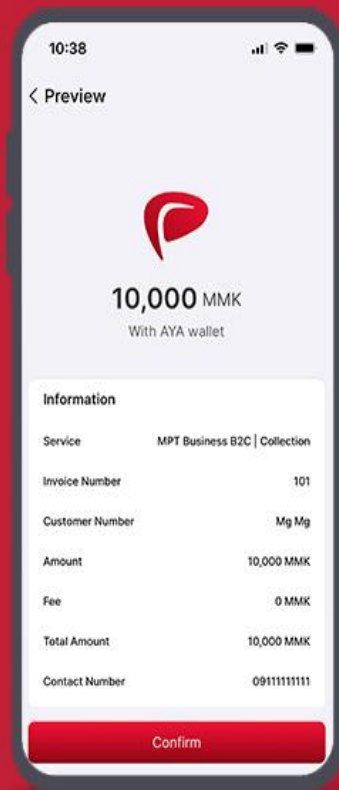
10:38

< Preview

10,000 MMK
With AYA wallet

Information

| Service | MPT Business B2C \| Collection |
|---|---|
| Invoice Number | 101 |
| Customer Number | Mg Mg |
| Amount | 10,000 MMK |
| Fee | 0 MMK |
| Total Amount | 10,000 MMK |
| Contact Number | 09111111111 |

Confirm